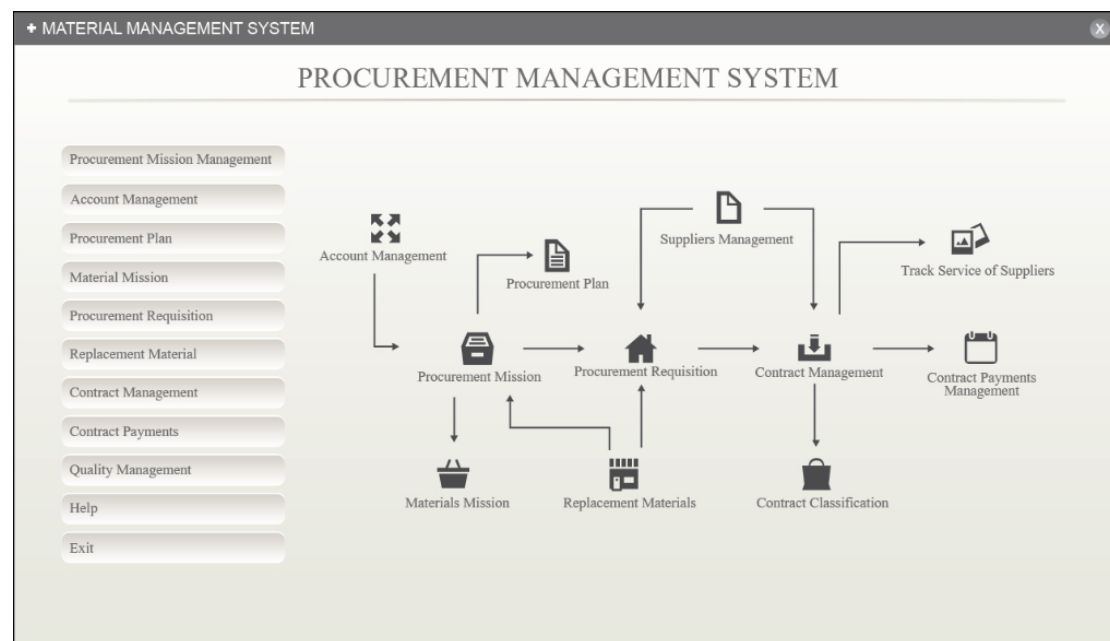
+ MATERIAL MANAGEMENT SYSTEM

X

PROCUREMENT MANAGEMENT SYSTEM

Procurement Mission Management

Account Management

Procurement Plan

Material Mission

Procurement Requisition

Replacement Material

Contract Management

Contract Payments

Quality Management

Help

Exit

Account Management

Procurement Plan

Suppliers Management

Track Service of Suppliers

Procurement Mission

Procurement Requisition

Contract Management

Contract Payments Management

Materials Mission

Replacement Materials

Contract Classification